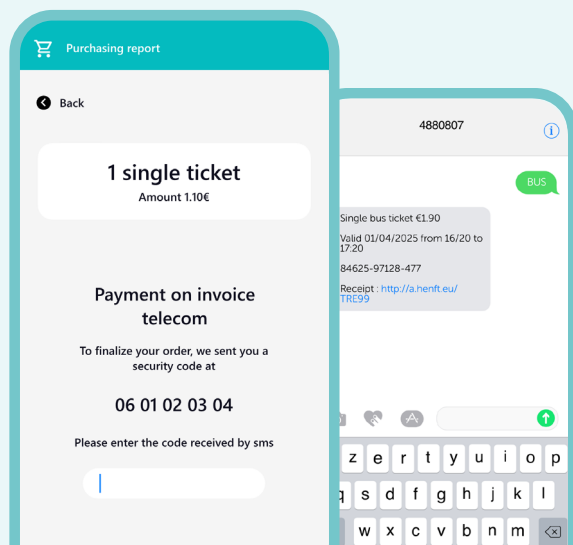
Purchasing report

Back

1 single ticket
Amount 1.10€

Payment on invoice telecom

To finalize your order, we sent you a security code at

06 01 02 03 04

Please enter the code received by sms

4880807

BUS

Single bus ticket €1.90

Valid 01/04/2025 from 16/20 to 17:20

84625-97128-477

Receipt : http://a.henft.eu/TRE99

z e r t y u i o p
q s d f g h j k l
w x c v b n